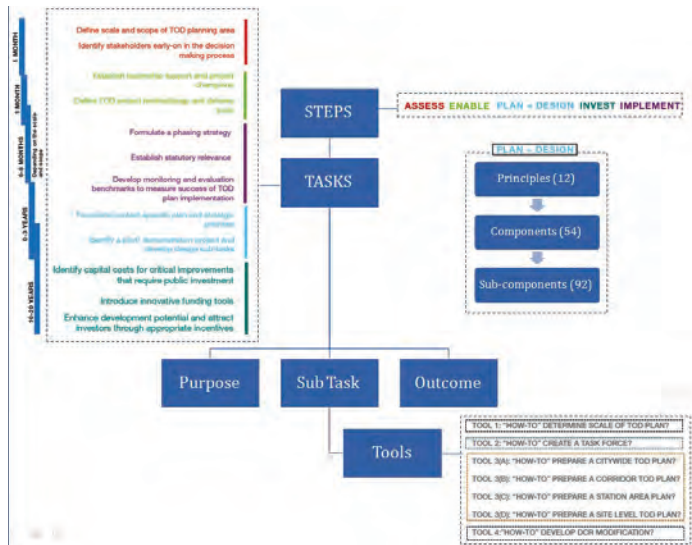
1 MONTH

1 MONTH

6-8 MONTHS Depending on the scale

0-3 YEARS

10-20 YEARS

Define scale and scope of TOD planning area

Identify stakeholders early-on in the decision making process

Establish leadership support and project champions

Define TOD project methodology and delivery team

Formulate a phasing strategy

Establish statutory relevance

Develop monitoring and evaluation benchmarks to measure success of TOD plan implementation

Formulate context specific plan and strategic priorities

Identify a pilot demonstration project and develop design guidelines

Identify capital costs for critical improvements that require public investment

Introduce innovative funding tools

Enhance development potential and attract investors through appropriate incentives

STEPS

ASSESS ENABLE PLAN + DESIGN INVEST IMPLEMENT

TASKS

PLAN + DESIGN

Principles (12)

Components (54)

Sub-components (92)

Purpose

Sub Task

Outcome

Tools

TOOL 1: "HOW-TO" DETERMINE SCALE OF TOD PLAN?

TOOL 2: "HOW-TO" CREATE A TASK FORCE?

TOOL 3(A): "HOW-TO" PREPARE A CITYWIDE TOD PLAN?

TOOL 3(B): "HOW-TO" PREPARE A CORRIDOR TOD PLAN?

TOOL 3(C): "HOW-TO" PREPARE A STATION AREA PLAN?

TOOL 3(D): "HOW-TO" PREPARE A SITE LEVEL TOD PLAN?

TOOL 4: "HOW-TO" DEVELOP DCR MODIFICATION?